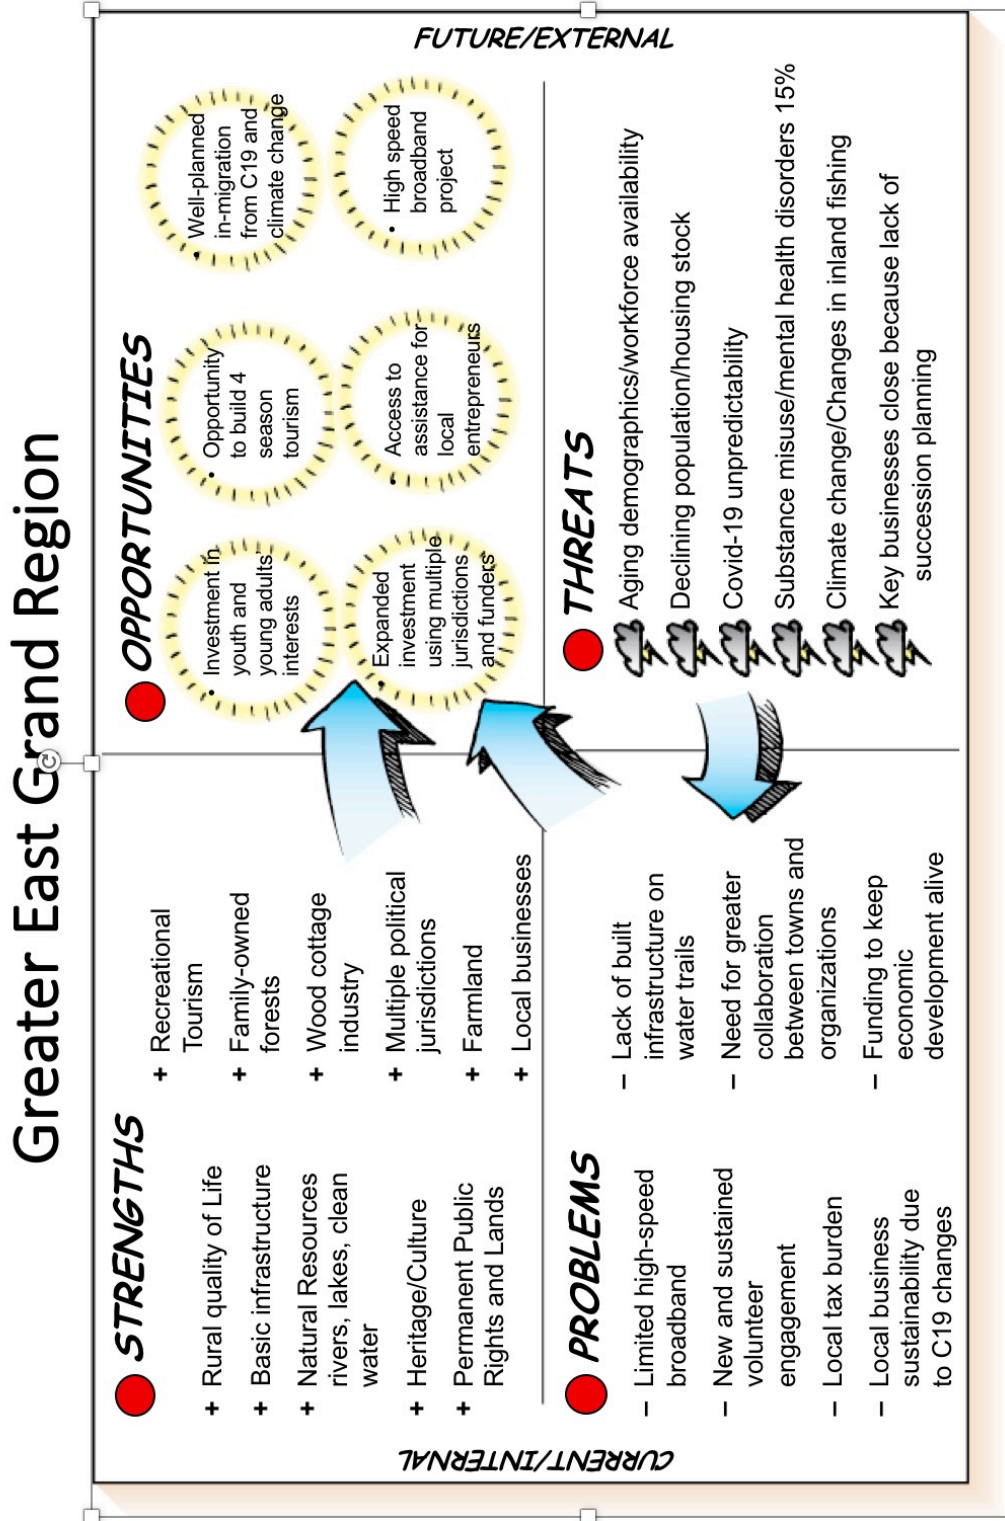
Greater East Grand Region

CURRENT/INTERNAL

FUTURE/EXTERNAL

STRENGTHS

+ Rural quality of Life
+ Basic infrastructure
+ Natural Resources rivers, lakes, clean water
+ Heritage/Culture
+ Permanent Public Rights and Lands

+ Recreational Tourism
+ Family-owned forests
+ Wood cottage industry
+ Multiple political jurisdictions
+ Farmland
+ Local businesses

OPPORTUNITIES

• Investment in youth and young adults' interests
• Expanded investment using multiple jurisdictions and funders
• Opportunity to build 4 season tourism
• Access to assistance for local entrepreneurs
• Well-planned in-migration from C19 and climate change
• High speed broadband project

PROBLEMS

– Limited high-speed broadband
– New and sustained volunteer engagement
– Local tax burden
– Local business sustainability due to C19 changes

– Lack of built infrastructure on water trails
– Need for greater collaboration between towns and organizations
– Funding to keep economic development alive

THREATS

Aging demographics/workforce availability
Declining population/housing stock
Covid-19 unpredictability
Substance misuse/mental health disorders 15%
Climate change/Changes in inland fishing
Key businesses close because lack of succession planning